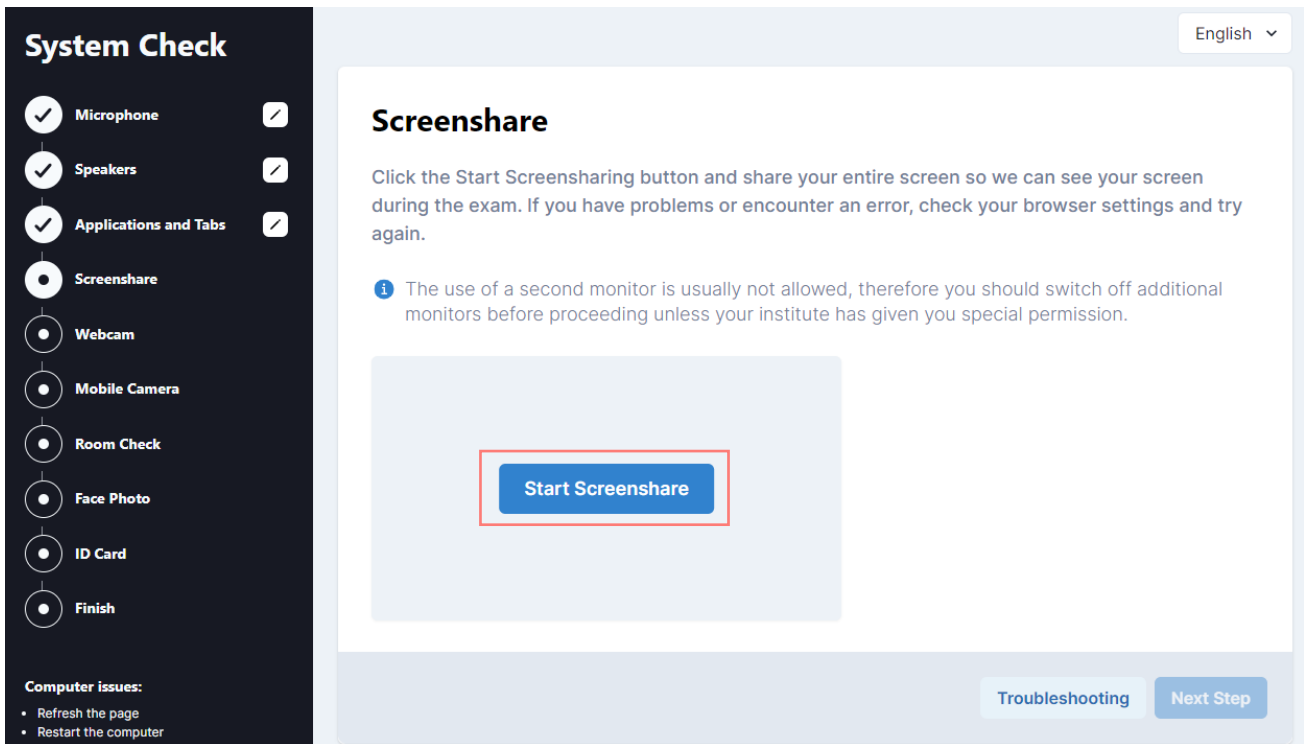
System Check

Microphone

Speakers

Applications and Tabs

Screenshare

Webcam

Mobile Camera

Room Check

Face Photo

ID Card

Finish

Computer issues:

- Refresh the page
- Restart the computer

English

Screenshare

Click the Start Screensharing button and share your entire screen so we can see your screen during the exam. If you have problems or encounter an error, check your browser settings and try again.

The use of a second monitor is usually not allowed, therefore you should switch off additional monitors before proceeding unless your institute has given you special permission.

Start Screenshare

Troubleshooting

Next Step